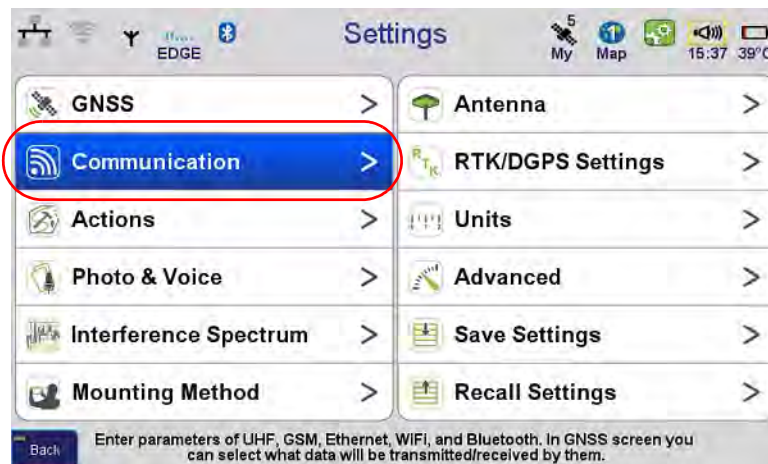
EDGE Settings 5 My Map 15:37 39°C

GNSS >
Communication >
Actions >
Photo & Voice >
Interference Spectrum >
Mounting Method >

Antenna >
RTK/DGPS Settings >
Units >
Advanced >
Save Settings >
Recall Settings >

Back
Enter parameters of UHF, GSM, Ethernet, WIFI, and Bluetooth. In GNSS screen you can select what data will be transmitted/received by them.